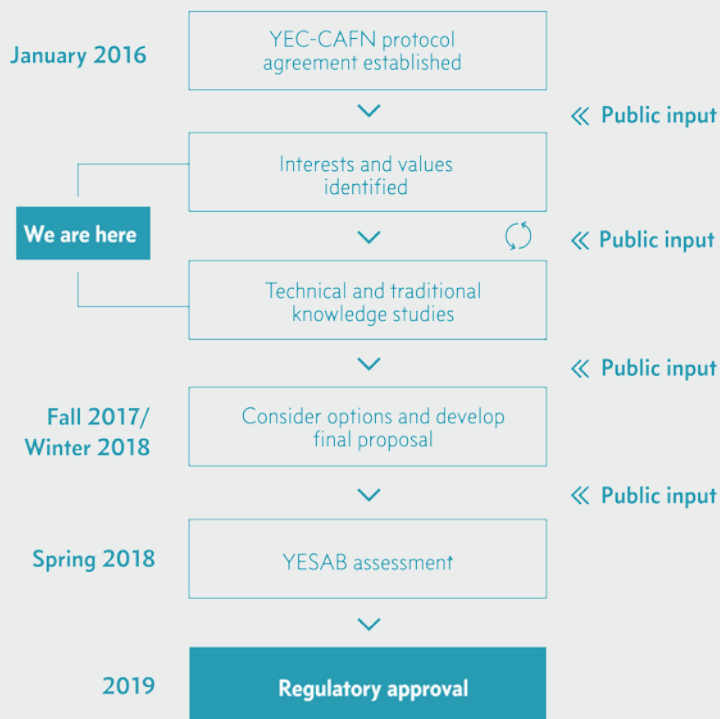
January 2016

YEC-CAFN protocol agreement established

« Public input

Interests and values identified

We are here

« Public input

Technical and traditional knowledge studies

« Public input

Fall 2017/ Winter 2018

Consider options and develop final proposal

« Public input

Spring 2018

YESAB assessment

2019

Regulatory approval